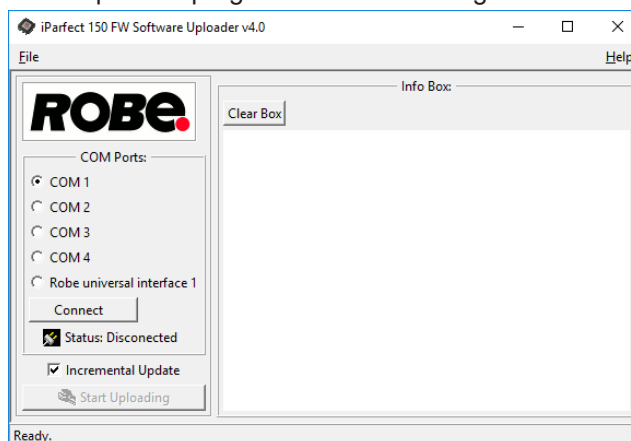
iParfect 150 FW Software Uploader v4.0

File

Help

ROBE

COM Ports:

COM 1

COM 2

COM 3

COM 4

Robe universal interface 1

Connect

Status: Disconected

Incremental Update

Start Uploading

Info Box:

Clear Box

Ready.